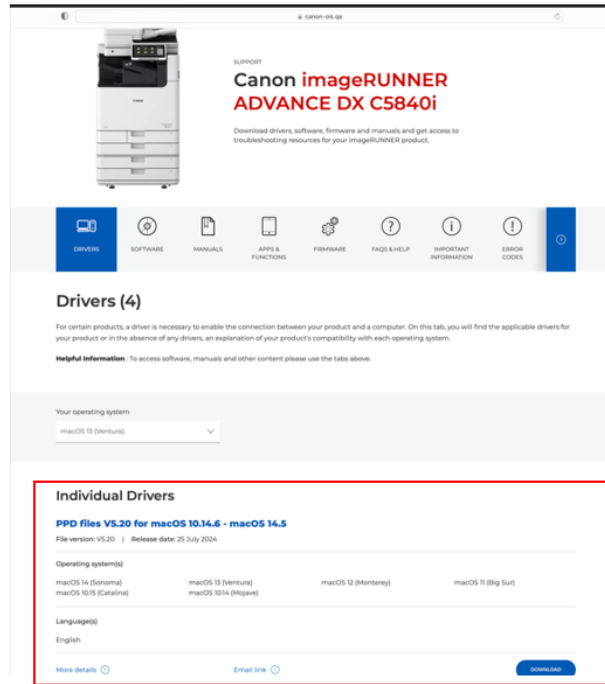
canon-ois.qa

SUPPORT

Canon imageRUNNER ADVANCE DX C5840i

Download drivers, software, firmware and manuals and get access to troubleshooting resources for your imageRUNNER product.

DRIVERS
SOFTWARE
MANUALS
APPS & FUNCTIONS
FIRMWARE
FAQS & HELP
IMPORTANT INFORMATION
ERROR CODES

Drivers (4)

For certain products, a driver is necessary to enable the connection between your product and a computer. On this tab, you will find the applicable drivers for your product or in the absence of any drivers, an explanation of your product's compatibility with each operating system.

Helpful Information : To access software, manuals and other content please use the tabs above.

Your operating system

macOS 13 (Ventura)

Individual Drivers

PPD files V5.20 for macOS 10.14.6 - macOS 14.5

File version: V5.20 | Release date: 25 July 2024

Operating system(s)

macOS 14 (Sonoma)
macOS 13 (Ventura)
macOS 12 (Monterey)
macOS 11 (Big Sur)
macOS 10.15 (Catalina)
macOS 10.14 (Mojave)

Language(s)

English

More details
Email link
DOWNLOAD